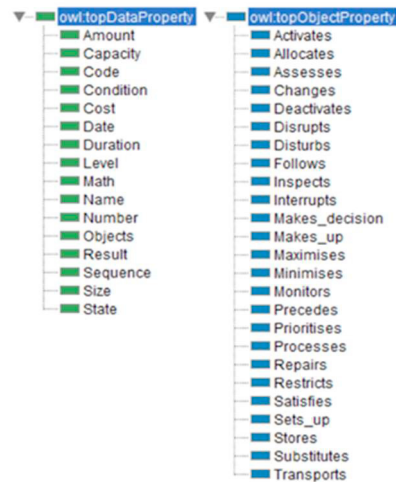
owl:topDataProperty
Amount
Capacity
Code
Condition
Cost
Date
Duration
Level
Math
Name
Number
Objects
Result
Sequence
Size
State

owl:topObjectProperty
Activates
Allocates
Assesses
Changes
Deactivates
Disrupts
Disturbs
Follows
Inspects
Interrupts
Makes_decision
Makes_up
Maximises
Minimises
Monitors
Precedes
Prioritises
Processes
Repairs
Restricts
Satisfies
Sets_up
Stores
Substitutes
Transports